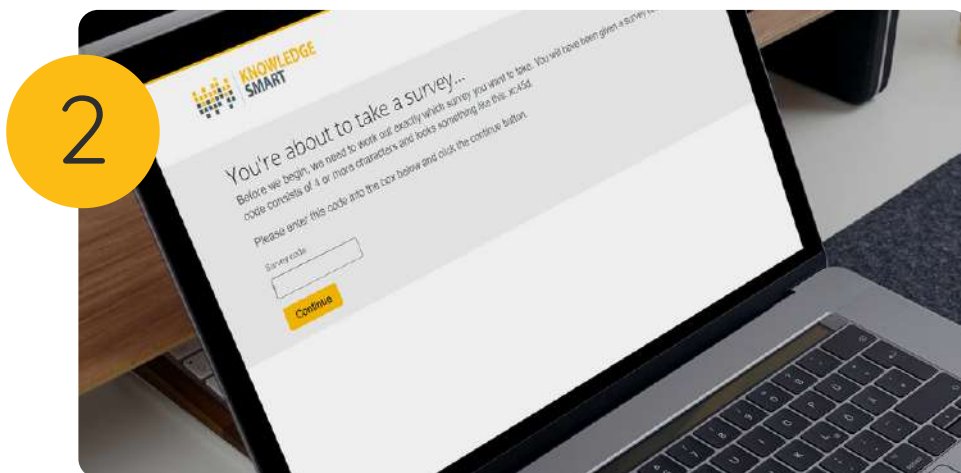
2

KNOWLEDGE SMART

You're about to take a survey...

Before we begin, we need to work out exactly which survey you want to take. You will have been given a survey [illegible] code consists of 4 or more characters and looks something like this: xc4sd.

Please enter this code into the box below and click the continue button.

Survey code

Continue